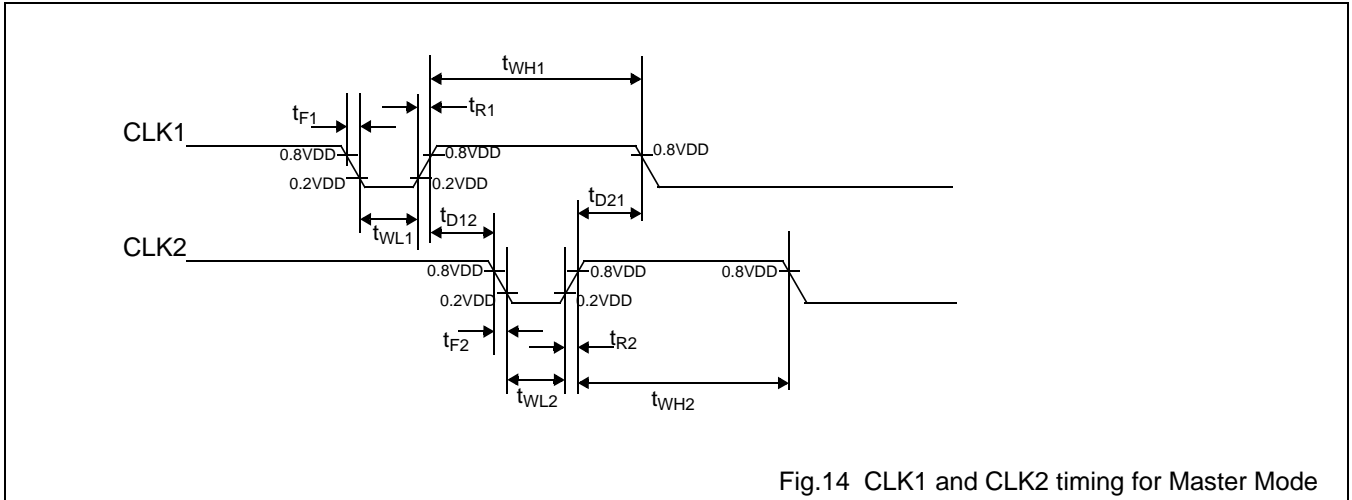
$t_{WH1}$

$t_{F1}$

$t_{R1}$

CLK1

0.8VDD

0.8VDD

0.8VDD

0.2VDD

0.2VDD

$t_{D21}$

$t_{WL1}$

$t_{D12}$

CLK2

0.8VDD

0.8VDD

0.8VDD

0.2VDD

0.2VDD

$t_{F2}$

$t_{R2}$

$t_{WL2}$

$t_{WH2}$

Fig.14 CLK1 and CLK2 timing for Master Mode